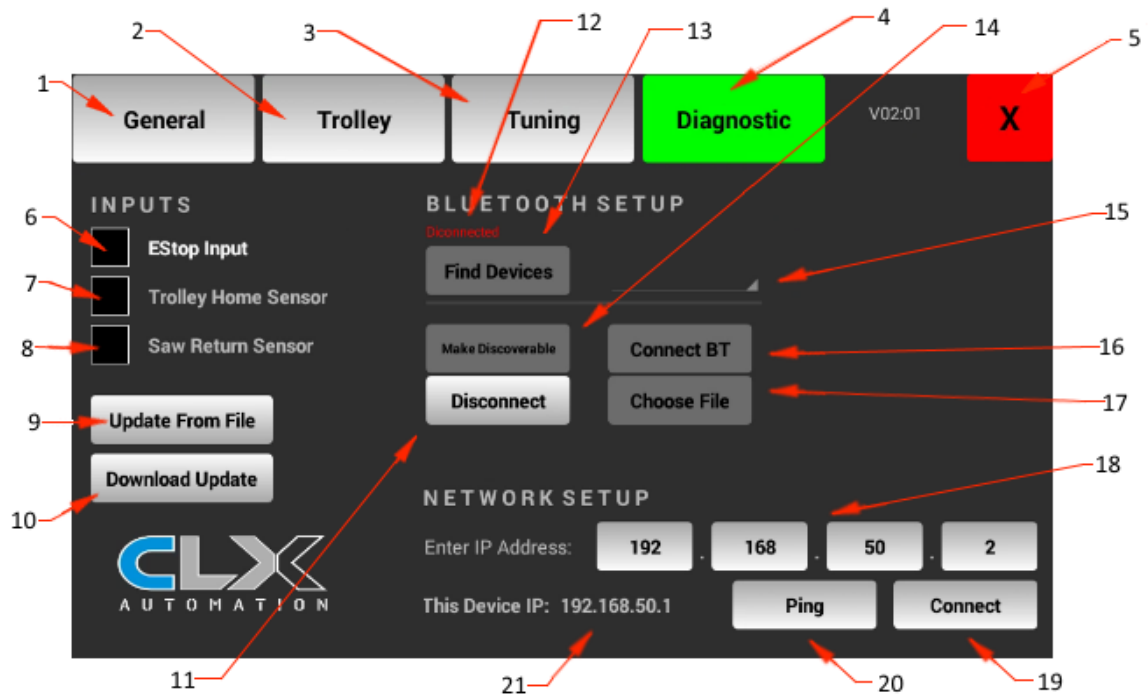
2
3
12
13
4
14
5
1
General
Trolley
Tuning
Diagnostic
V02:01
X

INPUTS
6
EStop Input
7
Trolley Home Sensor
8
Saw Return Sensor
9
Update From File
10
Download Update

CLX
AUTOMATION

BLUETOOTH SETUP
Disconnected
Find Devices
15
Make Discoverable
Connect BT
16
Disconnect
Choose File
17

NETWORK SETUP
18
Enter IP Address:
192 . 168 . 50 . 2
This Device IP: 192.168.50.1
Ping
Connect

11
21
20
19